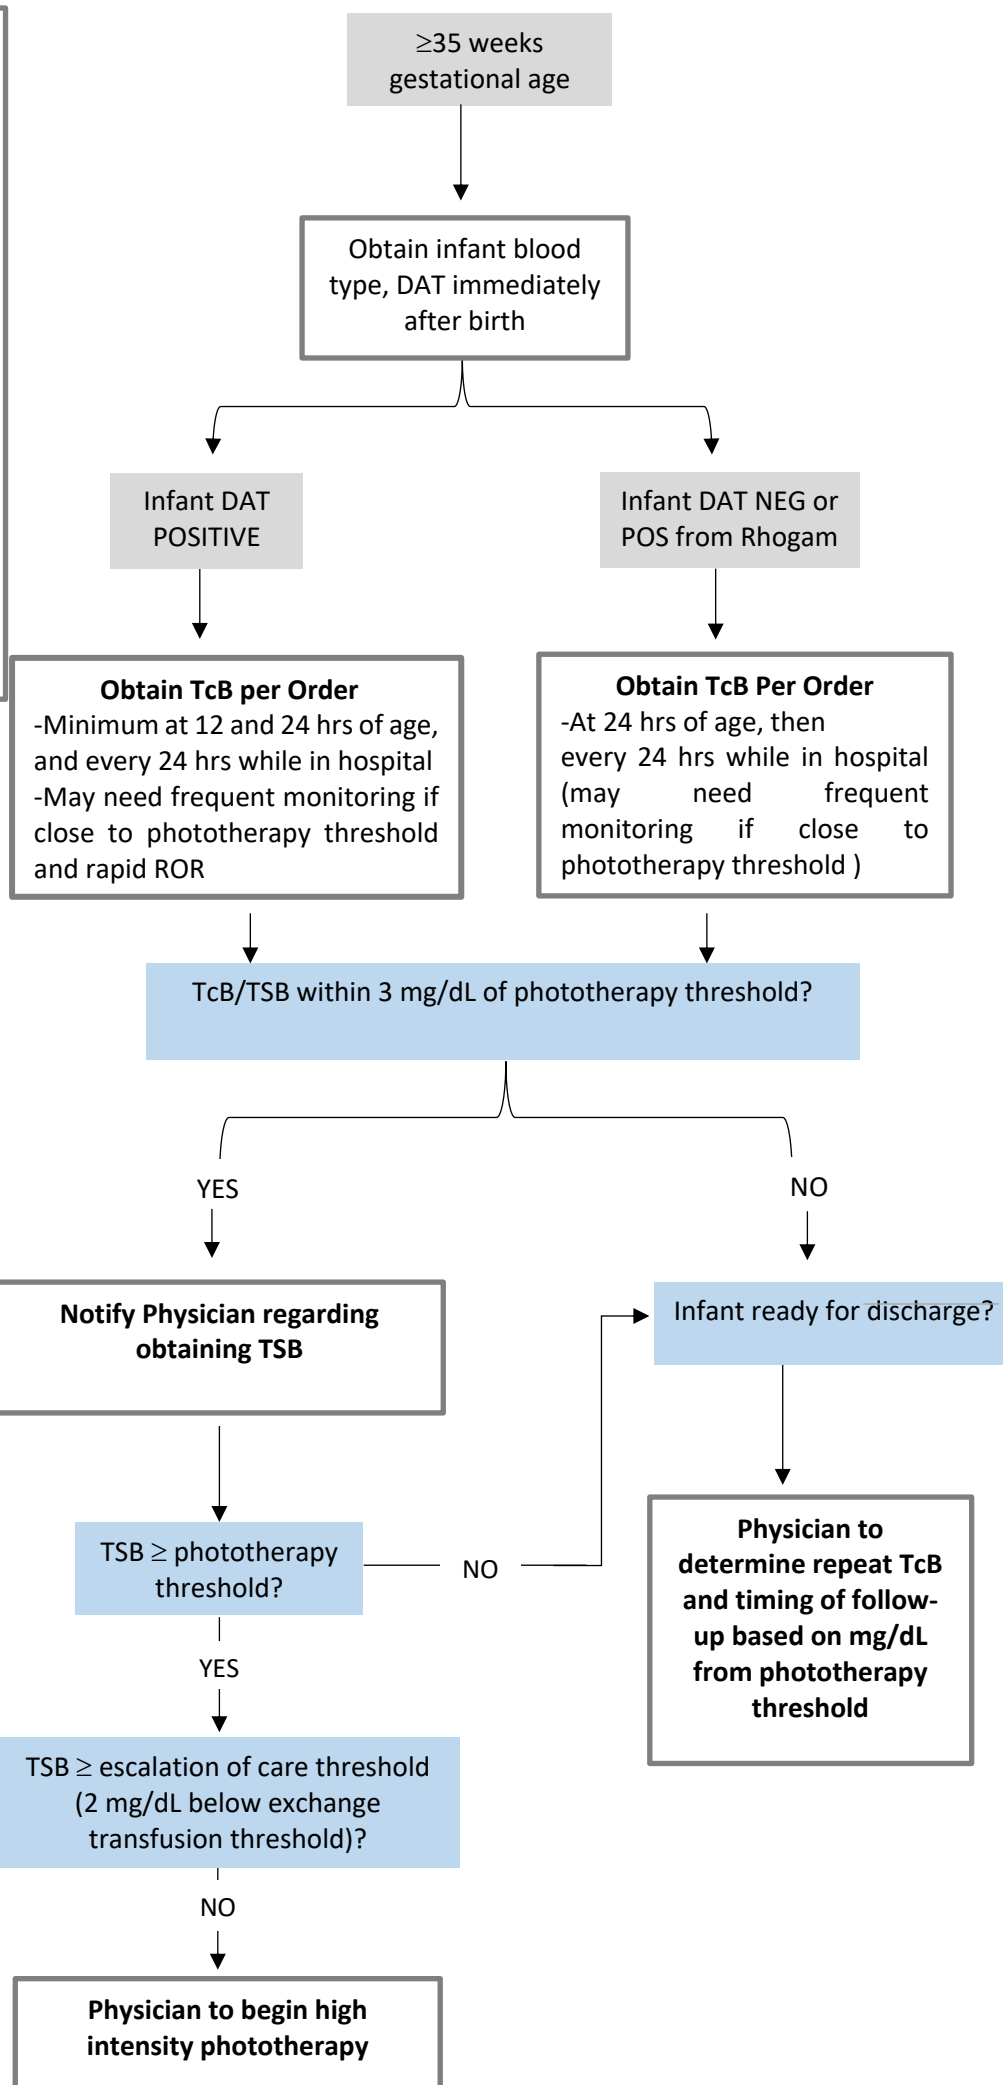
$\geq$35 weeks gestational age

Obtain infant blood type, DAT immediately after birth

Infant DAT POSITIVE

Infant DAT NEG or POS from Rhogam

**Obtain TcB per Order**
-Minimum at 12 and 24 hrs of age, and every 24 hrs while in hospital
-May need frequent monitoring if close to phototherapy threshold and rapid ROR

**Obtain TcB Per Order**
-At 24 hrs of age, then every 24 hrs while in hospital (may need frequent monitoring if close to phototherapy threshold )

TcB/TSB within 3 mg/dL of phototherapy threshold?

YES

NO

**Notify Physician regarding obtaining TSB**

Infant ready for discharge?

TSB $\geq$ phototherapy threshold?

NO

**Physician to determine repeat TcB and timing of follow-up based on mg/dL from phototherapy threshold**

YES

TSB $\geq$ escalation of care threshold (2 mg/dL below exchange transfusion threshold)?

NO

**Physician to begin high intensity phototherapy**